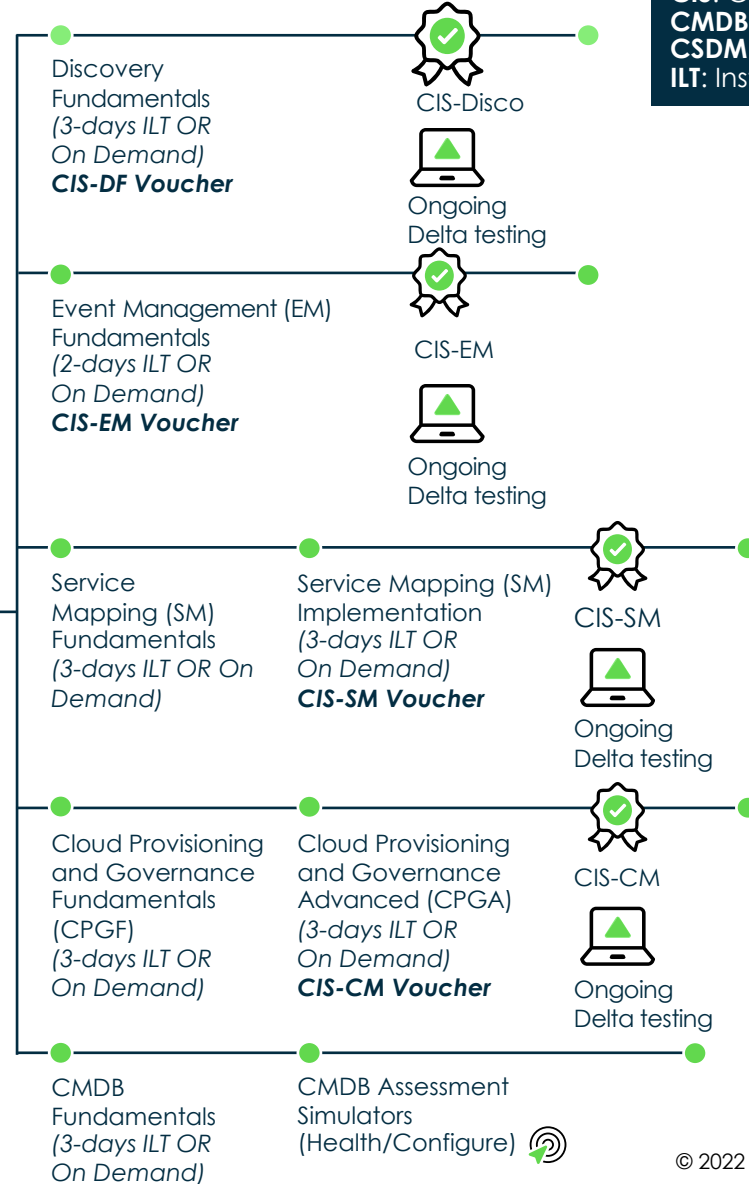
CIS: C
CMDB
CSDM
ILT: Ins

Discovery Fundamentals *(3-days ILT OR On Demand)* ***CIS-DF Voucher***

CIS-Disco

Ongoing Delta testing

Event Management (EM) Fundamentals *(2-days ILT OR On Demand)* ***CIS-EM Voucher***

CIS-EM

Ongoing Delta testing

Service Mapping (SM) Fundamentals *(3-days ILT OR On Demand)*

Service Mapping (SM) Implementation *(3-days ILT OR On Demand)* ***CIS-SM Voucher***

CIS-SM

Ongoing Delta testing

Cloud Provisioning and Governance Fundamentals (CPGF) *(3-days ILT OR On Demand)*

Cloud Provisioning and Governance Advanced (CPGA) *(3-days ILT OR On Demand)* ***CIS-CM Voucher***

CIS-CM

Ongoing Delta testing

CMDB Fundamentals *(3-days ILT OR On Demand)*

CMDB Assessment Simulators (Health/Configure)

© 2022